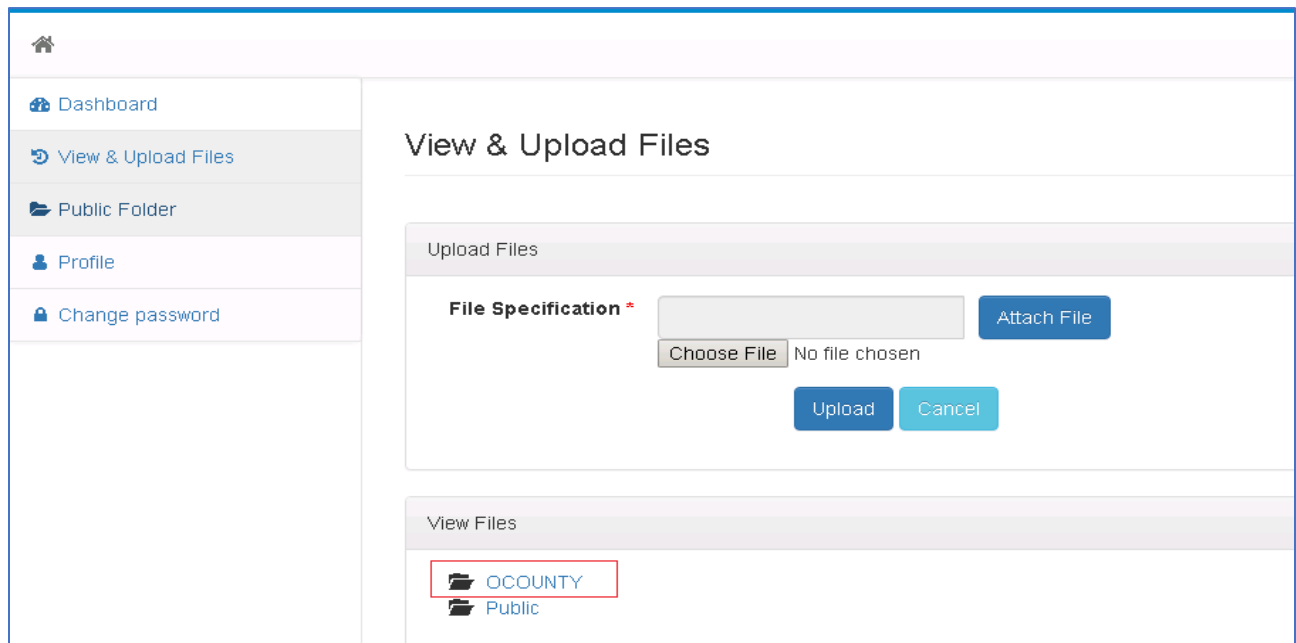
Dashboard
View & Upload Files
Public Folder
Profile
Change password

View & Upload Files

Upload Files

File Specification *
Attach File
Choose File No file chosen
Upload Cancel

View Files

OCOUNTY
Public